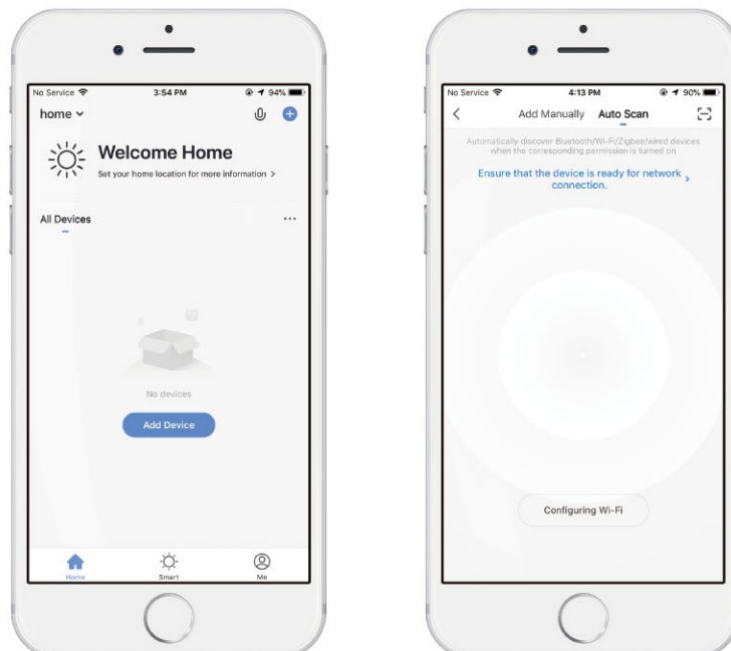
No Service
3:54 PM
94%
home
Welcome Home
Set your home location for more information >
All Devices
...
No devices
Add Device
Home
Smart
Me

No Service
4:13 PM
90%
Add Manually
Auto Scan
Automatically discover Bluetooth/Wi-Fi/Zigbee/wired devices when the corresponding permission is turned on
Ensure that the device is ready for network connection. >
Configuring Wi-Fi